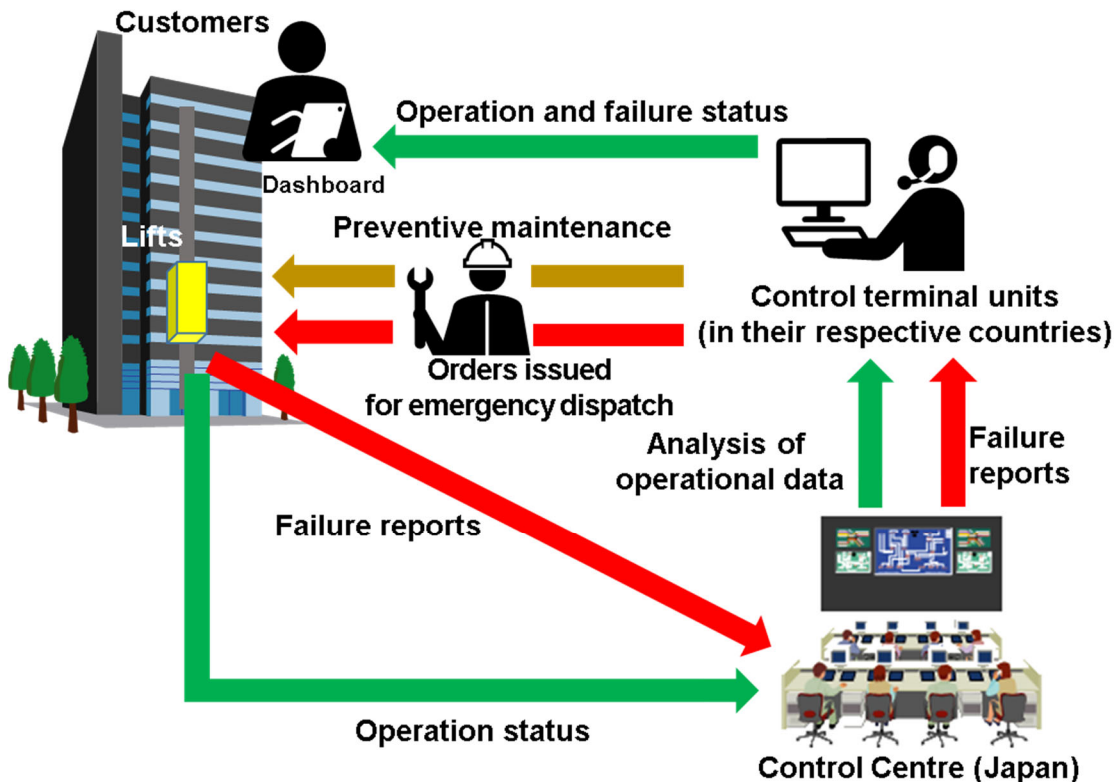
Customers

Dashboard

Operation and failure status

Lifts

Preventive maintenance

Control terminal units (in their respective countries)

Orders issued for emergency dispatch

Analysis of operational data

Failure reports

Failure reports

Operation status

Control Centre (Japan)